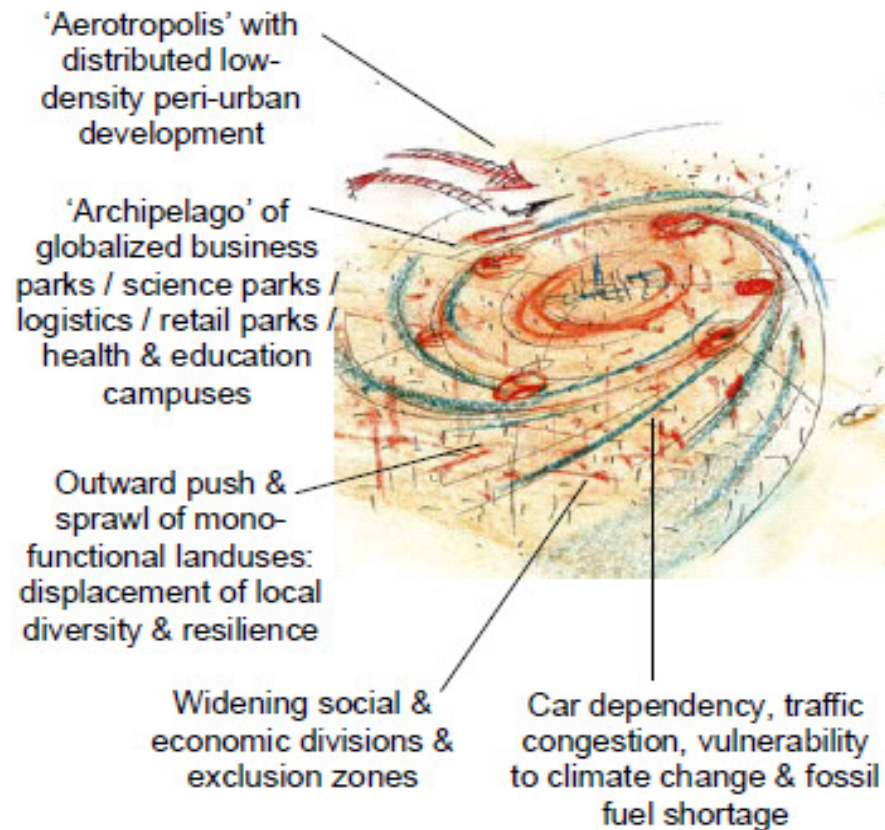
'Aerotropolis' with distributed low-density peri-urban development

'Archipelago' of globalized business parks / science parks / logistics / retail parks / health & education campuses

Outward push & sprawl of mono-functional landuses: displacement of local diversity & resilience

Widening social & economic divisions & exclusion zones

Car dependency, traffic congestion, vulnerability to climate change & fossil fuel shortage